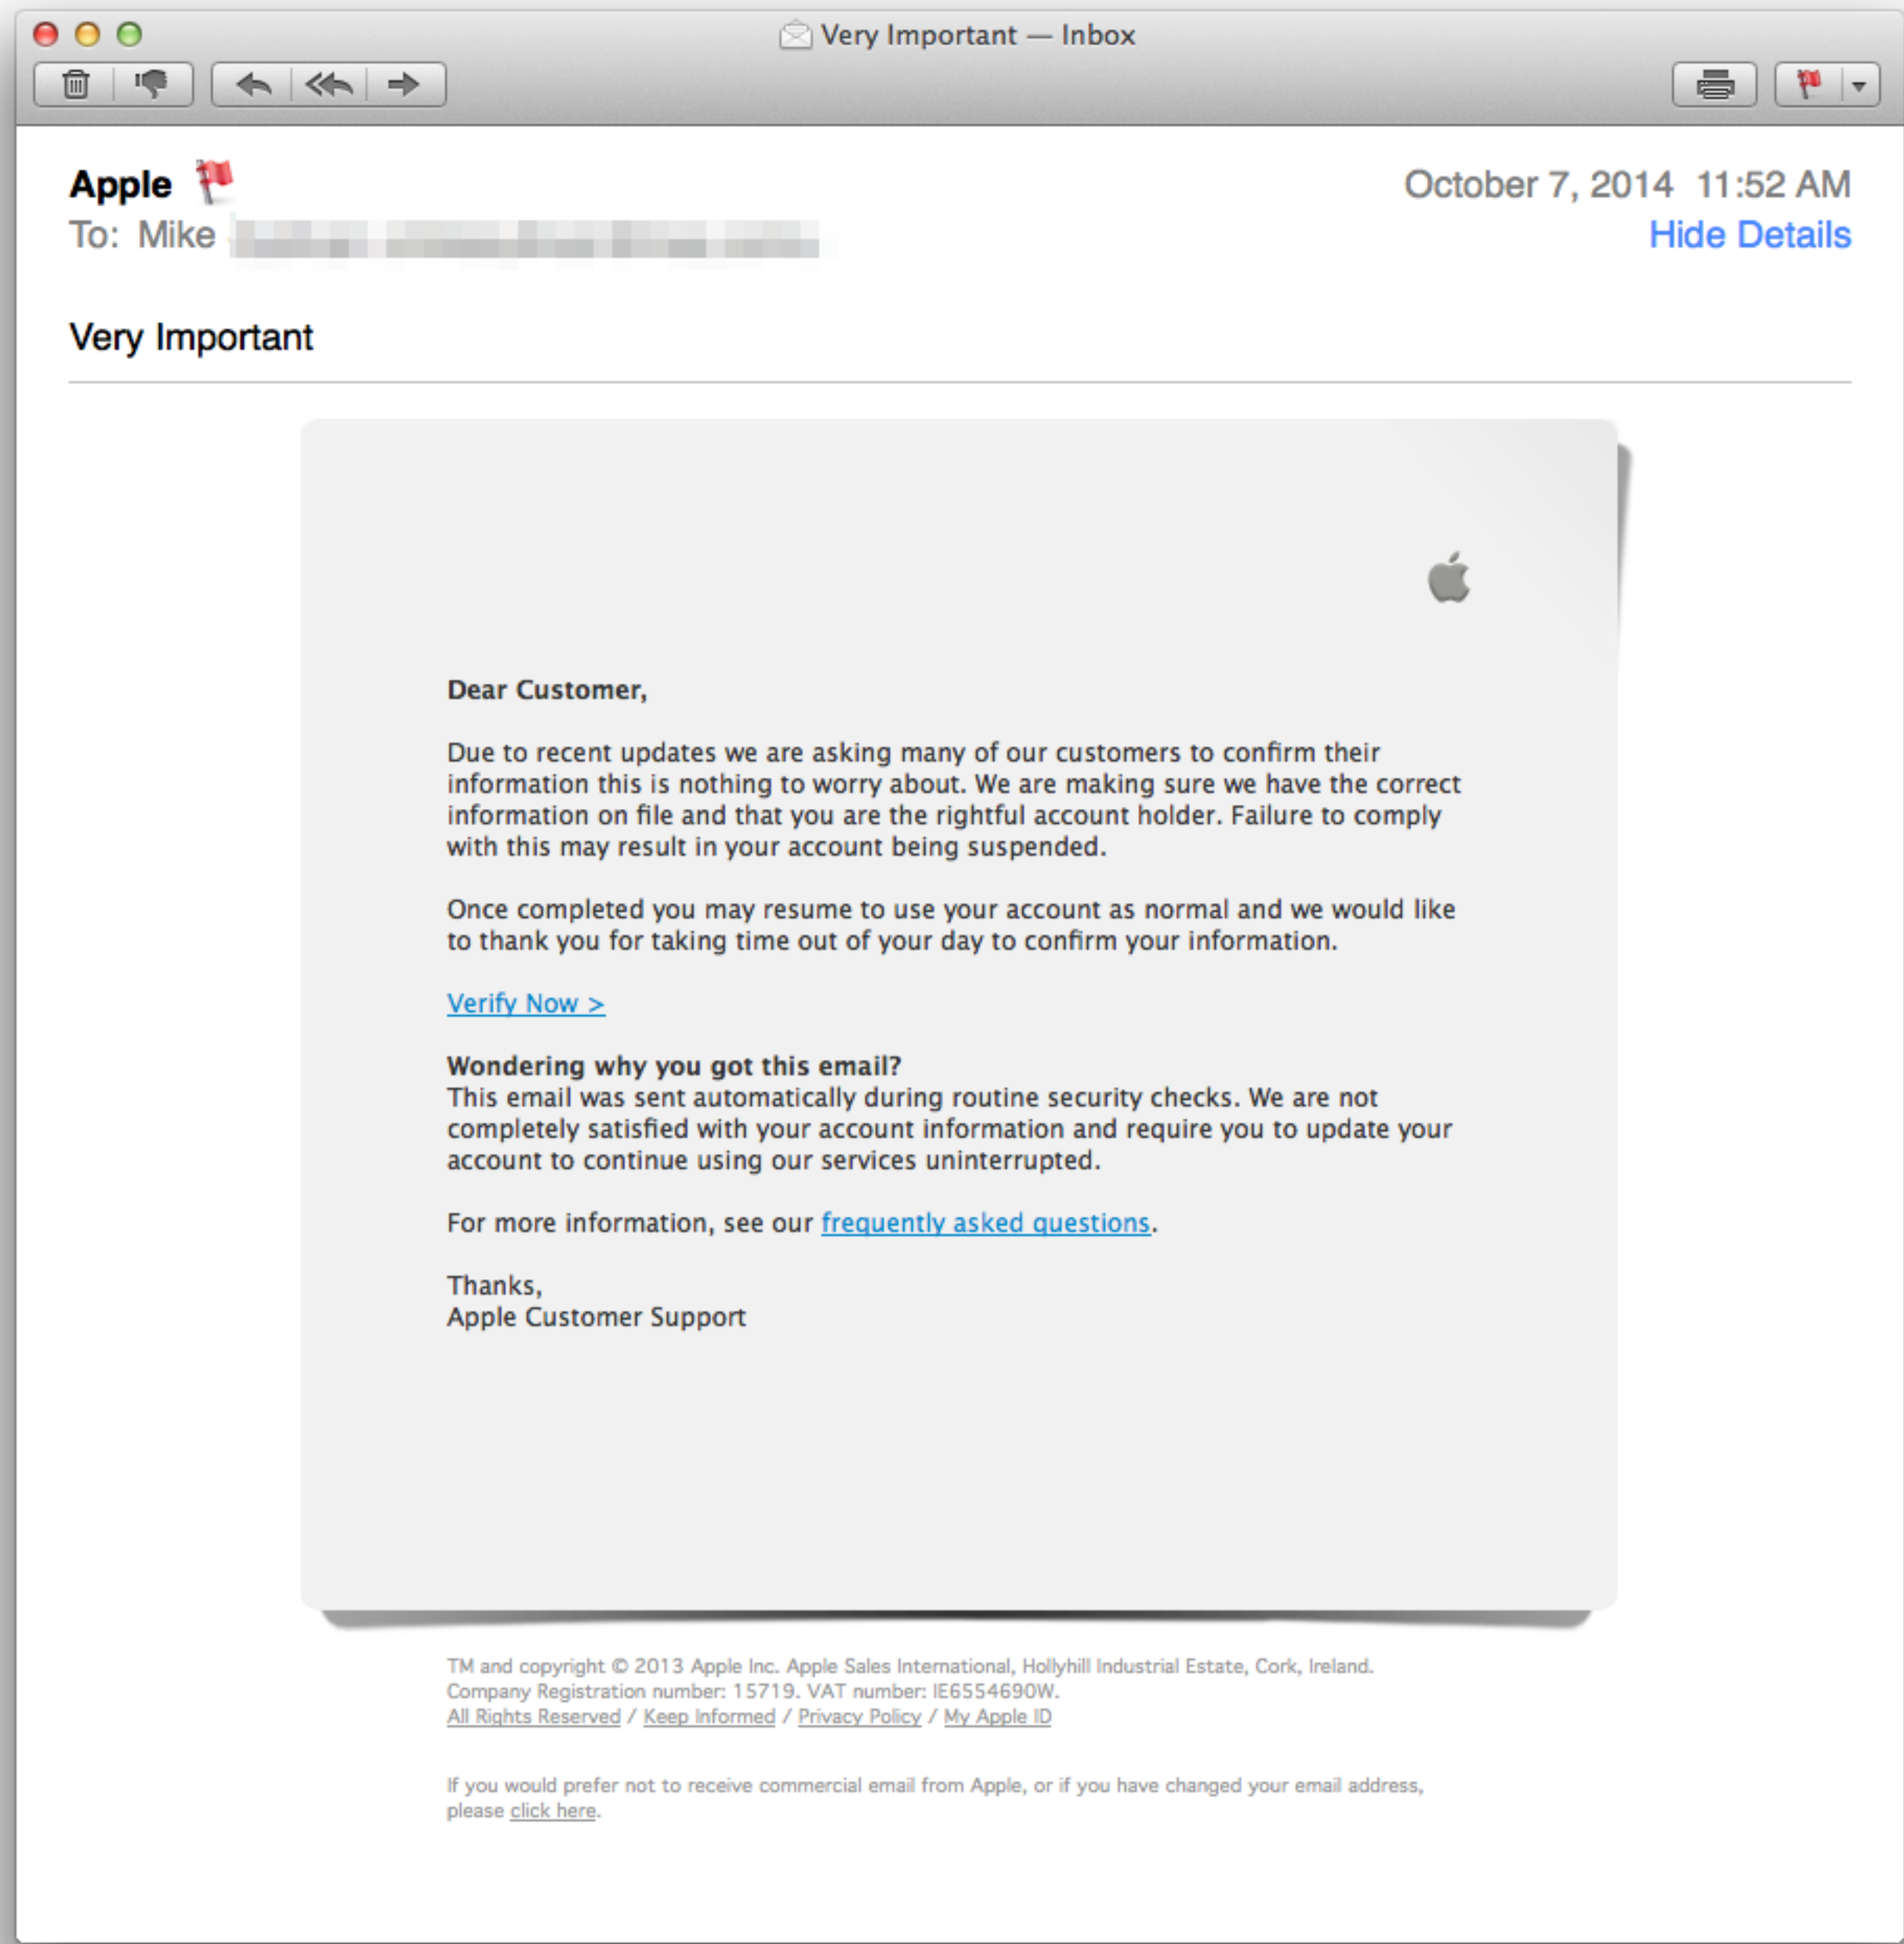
Very Important — Inbox

Apple
To: Mike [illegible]

October 7, 2014 11:52 AM
Hide Details

Very Important

Dear Customer,

Due to recent updates we are asking many of our customers to confirm their information this is nothing to worry about. We are making sure we have the correct information on file and that you are the rightful account holder. Failure to comply with this may result in your account being suspended.

Once completed you may resume to use your account as normal and we would like to thank you for taking time out of your day to confirm your information.

Verify Now >

Wondering why you got this email?
This email was sent automatically during routine security checks. We are not completely satisfied with your account information and require you to update your account to continue using our services uninterrupted.

For more information, see our frequently asked questions.

Thanks,
Apple Customer Support

TM and copyright © 2013 Apple Inc. Apple Sales International, Hollyhill Industrial Estate, Cork, Ireland. Company Registration number: 15719. VAT number: IE6554690W.
All Rights Reserved / Keep Informed / Privacy Policy / My Apple ID

If you would prefer not to receive commercial email from Apple, or if you have changed your email address, please click here.